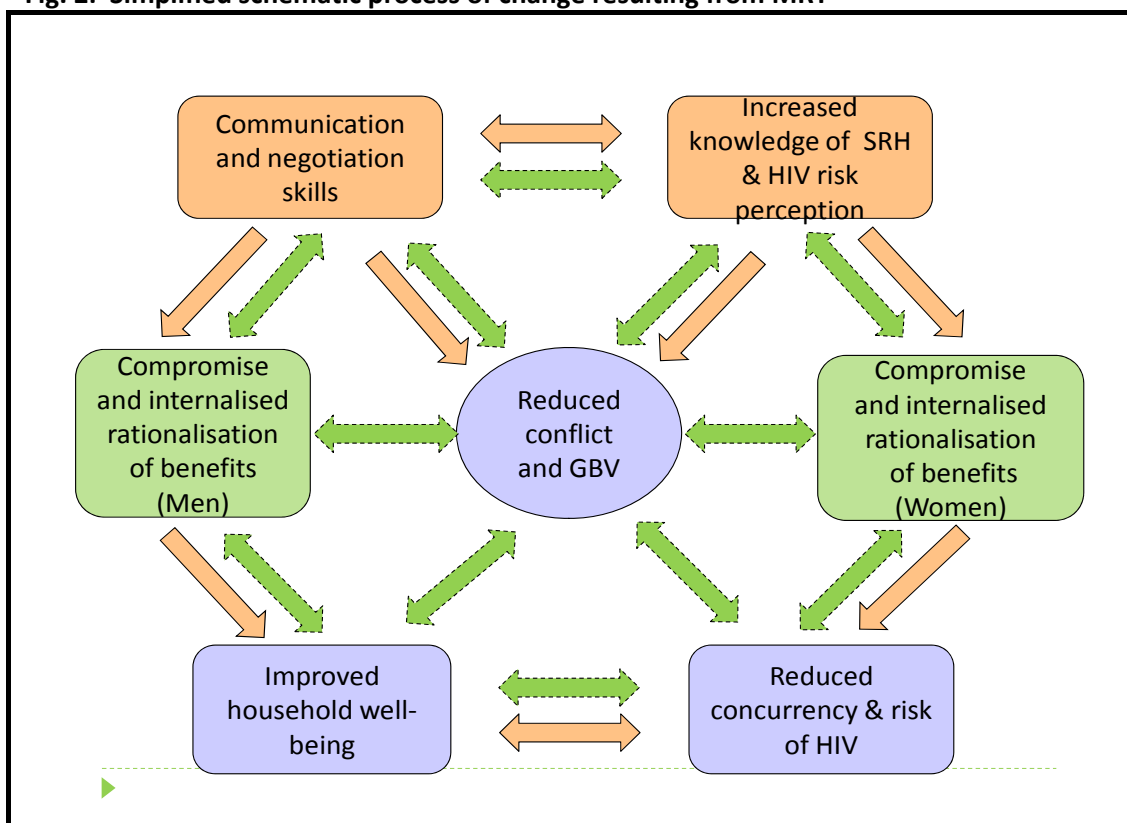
Fig. 2: Simplified schematic process of change resulting from MRT

Communication and negotiation skills

Increased knowledge of SRH & HIV risk perception

Compromise and internalised rationalisation of benefits (Men)

Reduced conflict and GBV

Compromise and internalised rationalisation of benefits (Women)

Improved household well-being

Reduced concurrency & risk of HIV